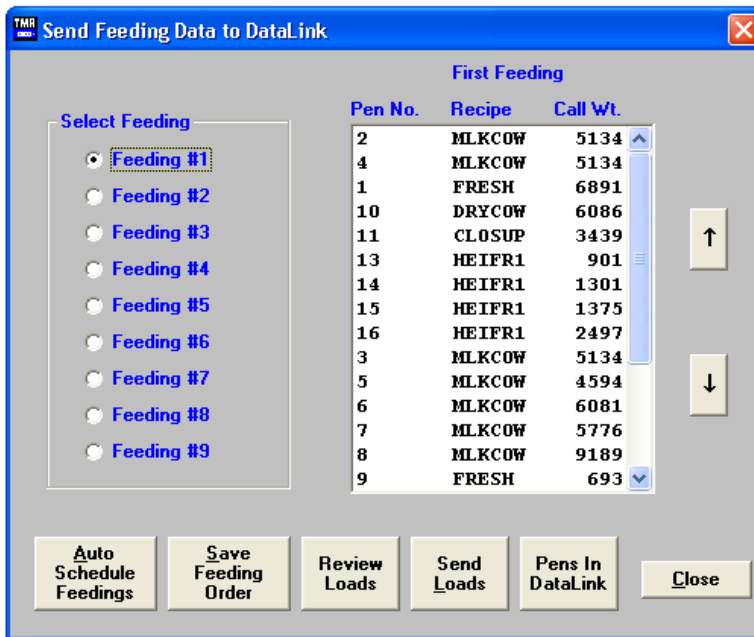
TMR Send Feeding Data to DataLink

Select Feeding
Feeding #1
Feeding #2
Feeding #3
Feeding #4
Feeding #5
Feeding #6
Feeding #7
Feeding #8
Feeding #9

First Feeding

| Pen No. | Recipe | Call Wt. |
|---|---|---|
| 2 | MLKCOW | 5134 |
| 4 | MLKCOW | 5134 |
| 1 | FRESH | 6891 |
| 10 | DRYCOW | 6086 |
| 11 | CLOSUP | 3439 |
| 13 | HEIFR1 | 901 |
| 14 | HEIFR1 | 1301 |
| 15 | HEIFR1 | 1375 |
| 16 | HEIFR1 | 2497 |
| 3 | MLKCOW | 5134 |
| 5 | MLKCOW | 4594 |
| 6 | MLKCOW | 6081 |
| 7 | MLKCOW | 5776 |
| 8 | MLKCOW | 9189 |
| 9 | FRESH | 693 |

↑
↓

Auto Schedule Feedings
Save Feeding Order
Review Loads
Send Loads
Pens In DataLink
Close